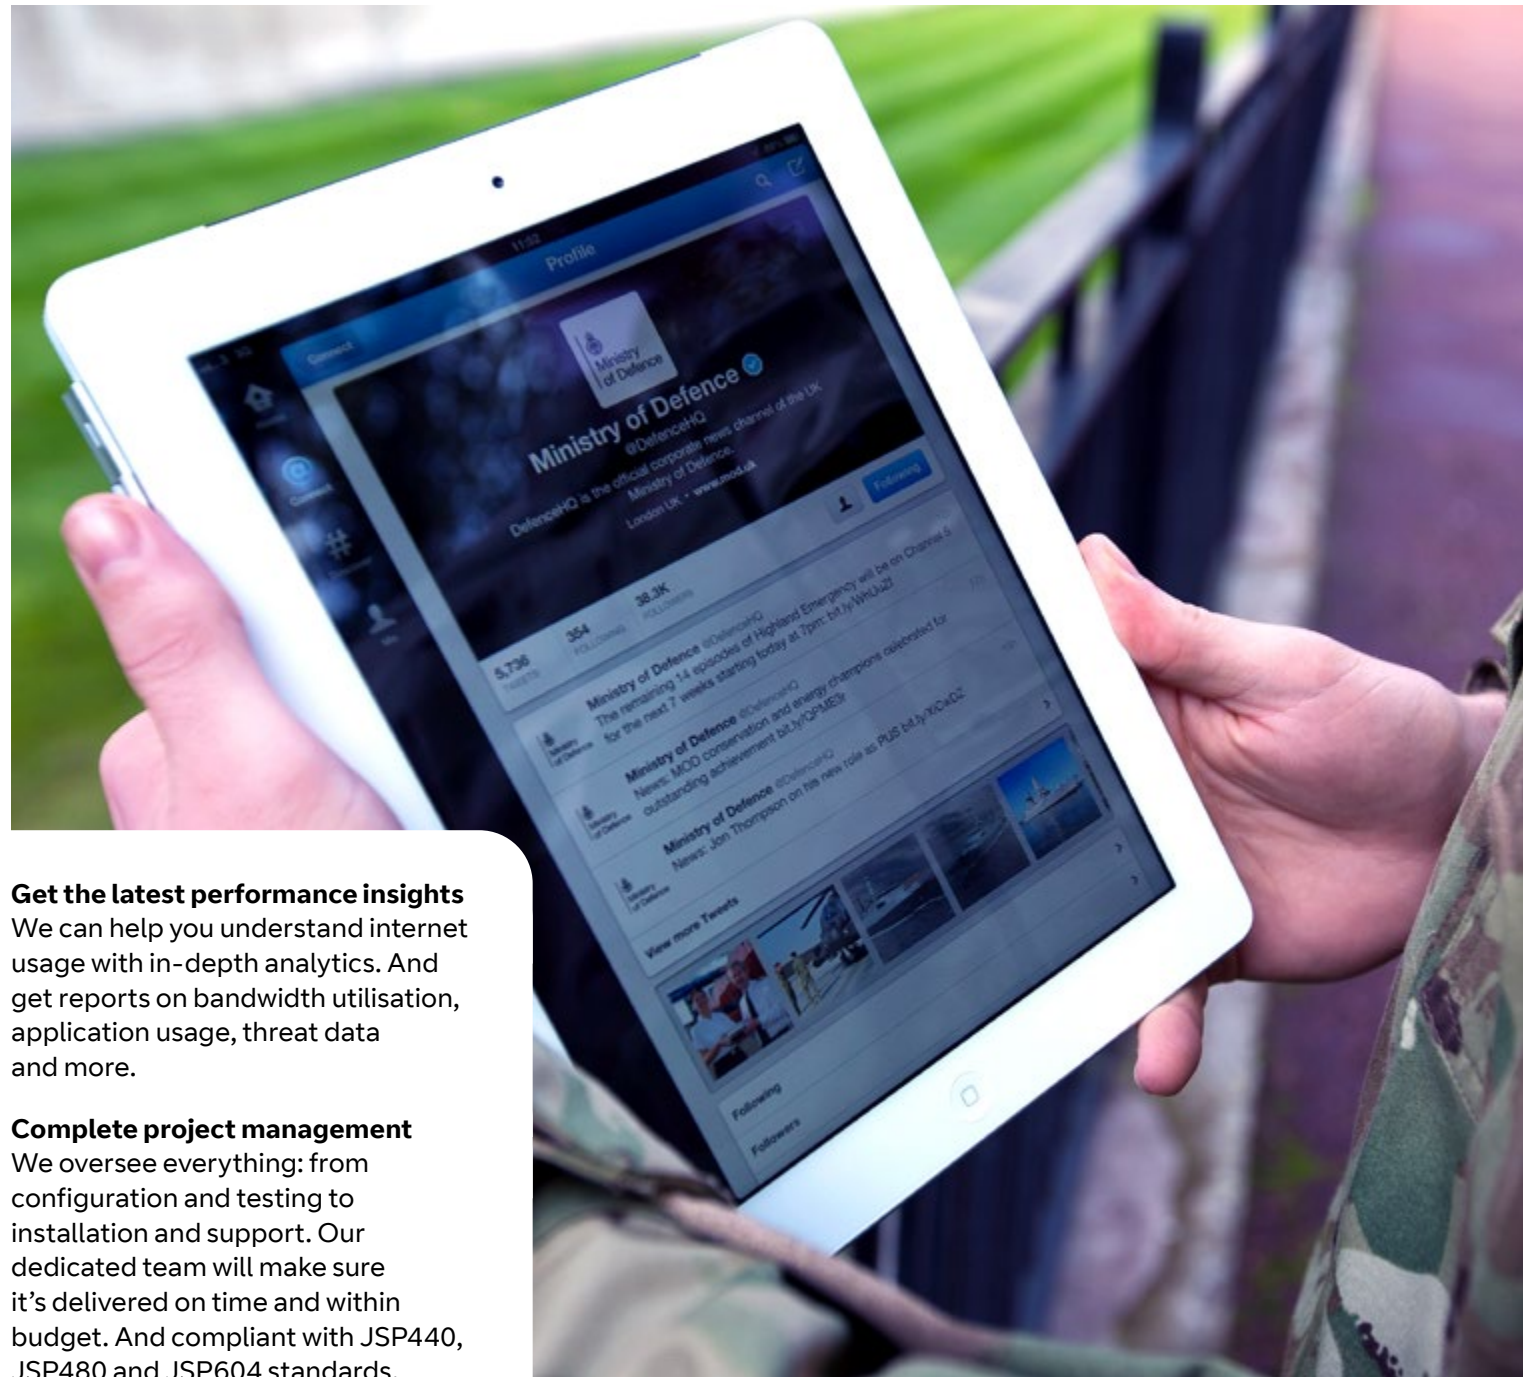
Profile

Connect

Ministry of Defence

Ministry of Defence
@DefenceHQ
DefenceHQ is the official corporate news channel of the UK Ministry of Defence.
London UK · www.mod.uk

Following

5,736 TWEETS
354 FOLLOWING
38.2K FOLLOWERS

Ministry of Defence @DefenceHQ
The remaining 14 episodes of Highland Emergency will be on Channel 5 for the next 7 weeks starting today at 7pm: bit.ly/WHUu2l

Ministry of Defence @DefenceHQ
News: MOD conservation and energy champions celebrated for outstanding achievement bit.ly/QPME9r

Ministry of Defence @DefenceHQ
News: Jon Thompson on his new role as PUS bit.ly/XCxDZ

View more Tweets

Following
Followers

Get the latest performance insights
We can help you understand internet usage with in-depth analytics. And get reports on bandwidth utilisation, application usage, threat data and more.

Complete project management
We oversee everything: from configuration and testing to installation and support. Our dedicated team will make sure it’s delivered on time and within budget. And compliant with JSP440, JSP480 and JSP604 standards.